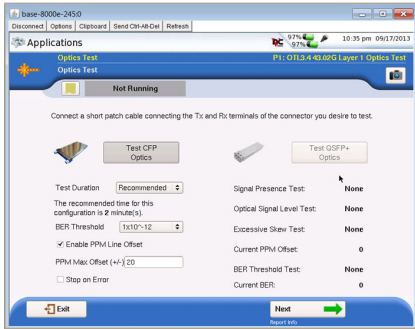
base-8000e-245:0
Disconnect Options Clipboard Send Ctrl-Alt-Del Refresh

Applications
97%
97%
10:35 pm 09/17/2013

Optics Test
P1: OTL3.4 43.02G Layer 1 Optics Test
Optics Test

Not Running

Connect a short patch cable connecting the Tx and Rx terminals of the connector you desire to test.

Test CFP Optics

Test QSFP+ Optics

Test Duration Recommended

The recommended time for this configuration is 2 minute(s).

BER Threshold 1x10^-12

Enable PPM Line Offset

PPM Max Offset (+/-) 20

Stop on Error

Signal Presence Test: None

Optical Signal Level Test: None

Excessive Skew Test: None

Current PPM Offset: 0

BER Threshold Test: None

Current BER: 0

Exit

Next
Report Info